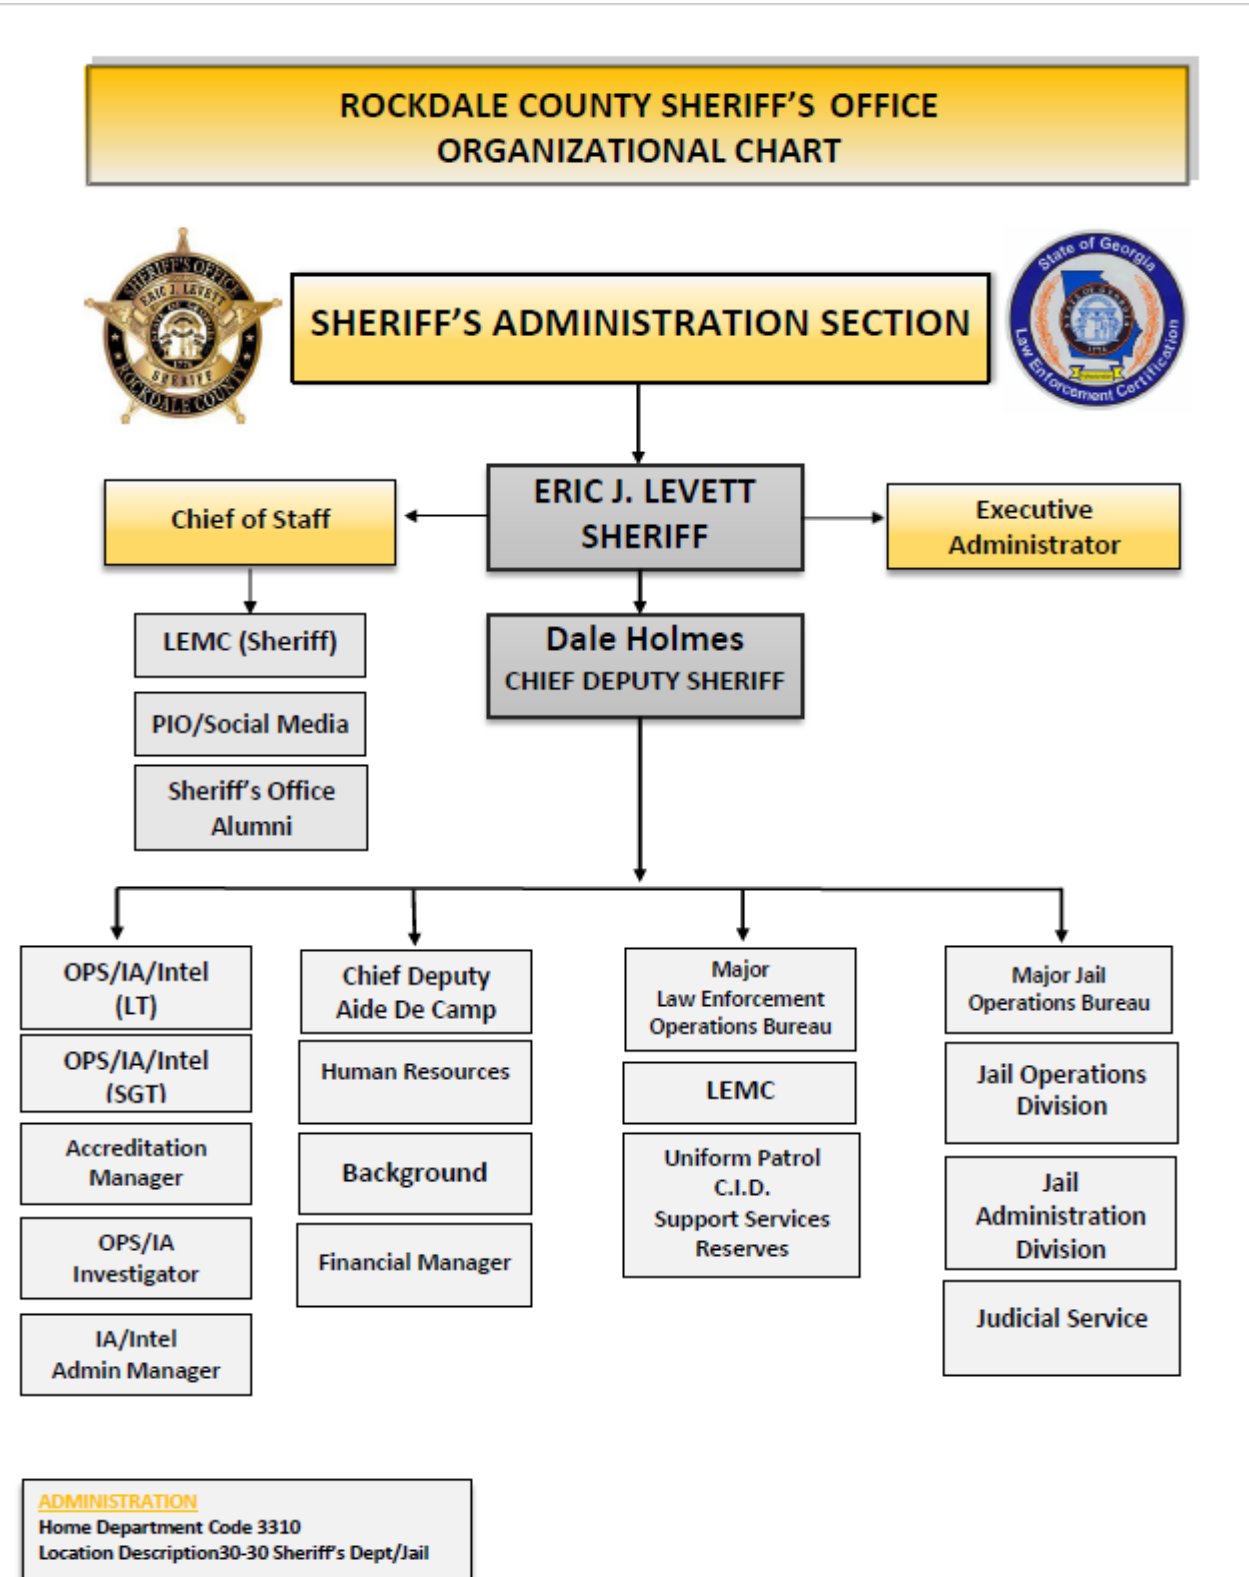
ROCKDALE COUNTY SHERIFF'S OFFICE
ORGANIZATIONAL CHART

SHERIFF'S OFFICE
ERIC J. LEVETT
ROCKDALE COUNTY
SHERIFF

SHERIFF'S ADMINISTRATION SECTION

State of Georgia
Law Enforcement Certification

ERIC J. LEVETT
SHERIFF

Chief of Staff

Executive Administrator

LEMC (Sheriff)

PIO/Social Media

Sheriff's Office Alumni

Dale Holmes
CHIEF DEPUTY SHERIFF

OPS/IA/Intel (LT)

OPS/IA/Intel (SGT)

Accreditation Manager

OPS/IA Investigator

IA/Intel Admin Manager

Chief Deputy Aide De Camp

Human Resources

Background

Financial Manager

Major
Law Enforcement Operations Bureau

LEMC

Uniform Patrol
C.I.D.
Support Services
Reserves

Major Jail Operations Bureau

Jail Operations Division

Jail Administration Division

Judicial Service

ADMINISTRATION
Home Department Code 3310
Location Description30-30 Sheriff's Dept/Jail